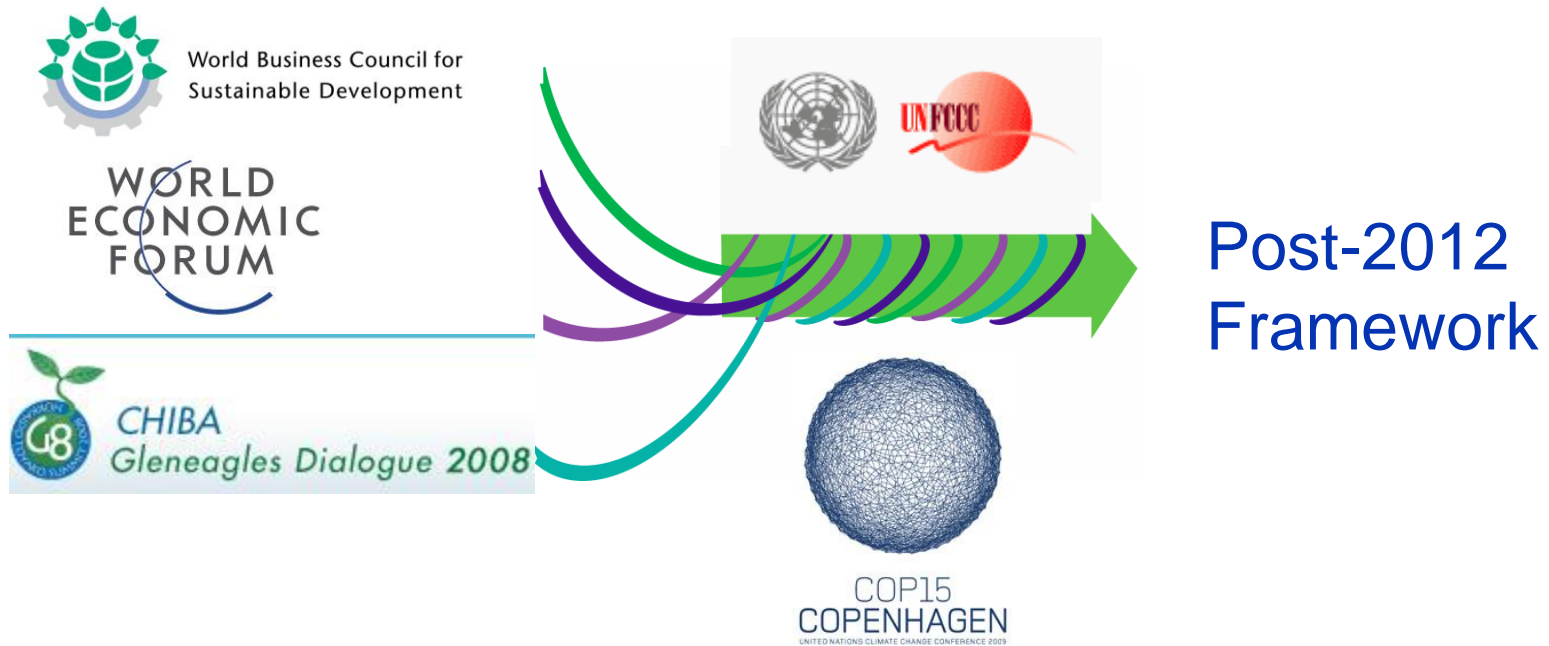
World Business Council for Sustainable Development

WORLD ECONOMIC FORUM

G8 HOKKAIDO TOYAKO SUMMIT 2008

CHIBA
Gleneagles Dialogue 2008

UNFCCC

Post-2012 Framework

COP15
COPENHAGEN
UNITED NATIONS CLIMATE CHANGE CONFERENCE 2009